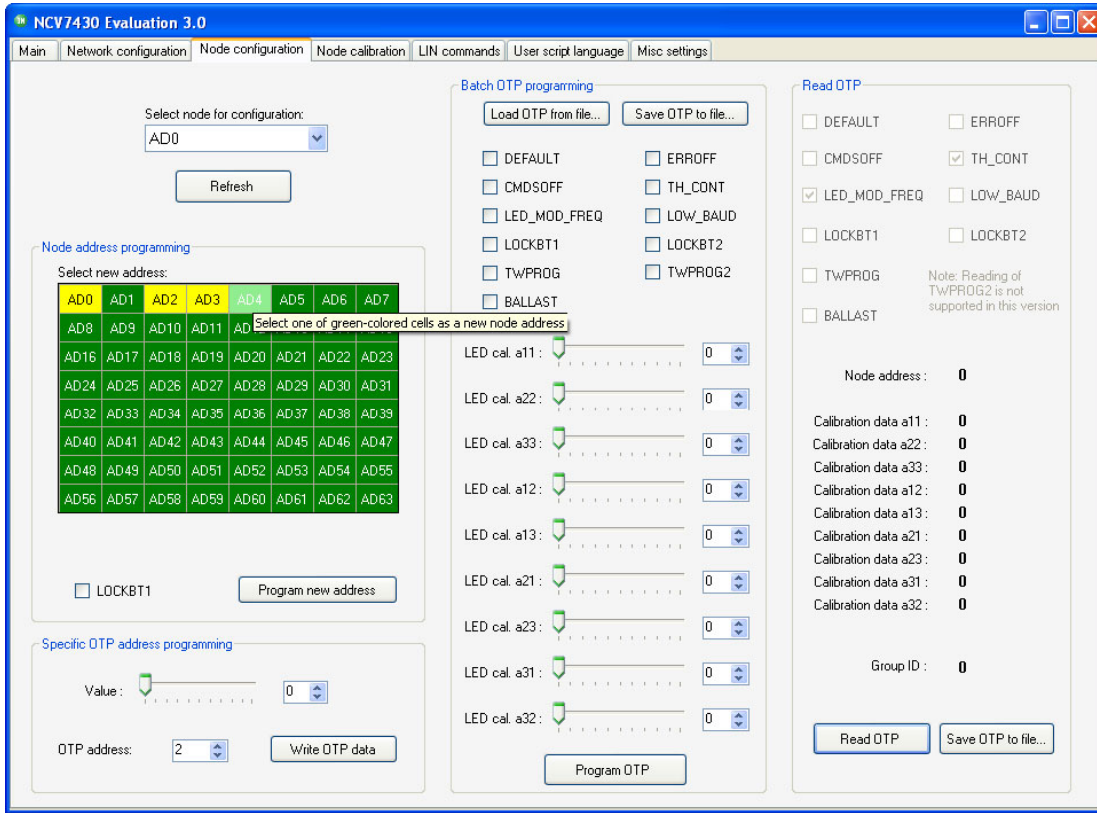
NCV7430 Evaluation 3.0

Main | Network configuration | Node configuration | Node calibration | LIN commands | User script language | Misc settings

Select node for configuration:
AD0
Refresh

Node address programming
Select new address:

| AD0 | AD1 | AD2 | AD3 | AD4 | AD5 | AD6 | AD7 |
|---|---|---|---|---|---|---|---|
| AD8 | AD9 | AD10 | AD11 | AD | | | |
| AD16 | AD17 | AD18 | AD19 | AD20 | AD21 | AD22 | AD23 |
| AD24 | AD25 | AD26 | AD27 | AD28 | AD29 | AD30 | AD31 |
| AD32 | AD33 | AD34 | AD35 | AD36 | AD37 | AD38 | AD39 |
| AD40 | AD41 | AD42 | AD43 | AD44 | AD45 | AD46 | AD47 |
| AD48 | AD49 | AD50 | AD51 | AD52 | AD53 | AD54 | AD55 |
| AD56 | AD57 | AD58 | AD59 | AD60 | AD61 | AD62 | AD63 |

Select one of green-colored cells as a new node address

LOCKBT1
Program new address

Specific OTP address programming
Value : 0
OTP address: 2
Write OTP data

Batch OTP programming
Load OTP from file...
Save OTP to file...
DEFAULT
ERROFF
CMDSOFF
TH_CONT
LED_MOD_FREQ
LOW_BAUD
LOCKBT1
LOCKBT2
TWPROG
TWPROG2
BALLAST
LED cal. a11 : 0
LED cal. a22 : 0
LED cal. a33 : 0
LED cal. a12 : 0
LED cal. a13 : 0
LED cal. a21 : 0
LED cal. a23 : 0
LED cal. a31 : 0
LED cal. a32 : 0
Program OTP

Read OTP
DEFAULT
ERROFF
CMDSOFF
TH_CONT
LED_MOD_FREQ
LOW_BAUD
LOCKBT1
LOCKBT2
TWPROG
Note: Reading of TWPROG2 is not supported in this version
BALLAST

Node address : 0

Calibration data a11 : 0
Calibration data a22 : 0
Calibration data a33 : 0
Calibration data a12 : 0
Calibration data a13 : 0
Calibration data a21 : 0
Calibration data a23 : 0
Calibration data a31 : 0
Calibration data a32 : 0

Group ID : 0

Read OTP
Save OTP to file...